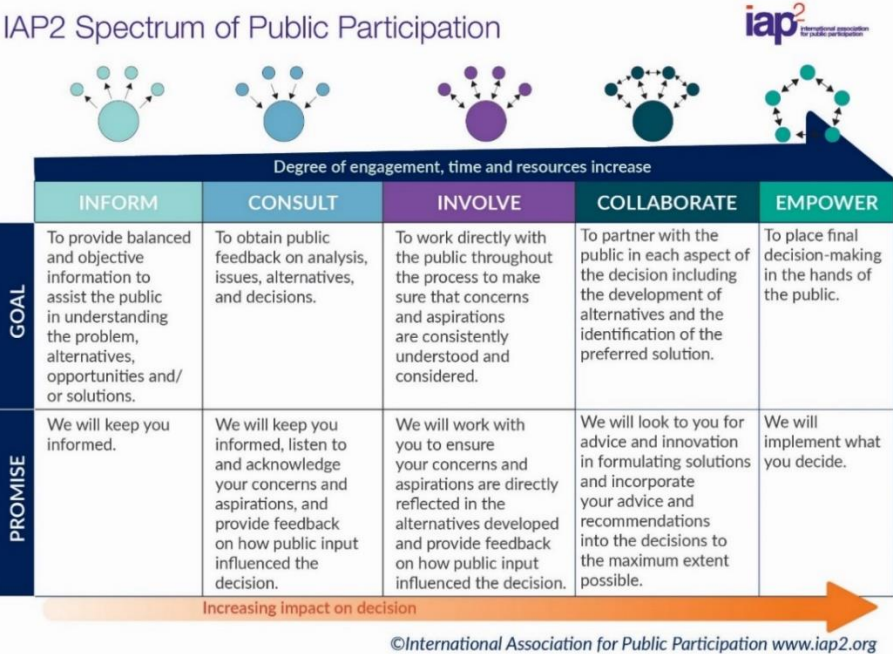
IAP2 Spectrum of Public Participation

iap$^2$ international association for public participation

Degree of engagement, time and resources increase

| | INFORM | CONSULT | INVOLVE | COLLABORATE | EMPOWER |
|---|---|---|---|---|---|
| GOAL | To provide balanced and objective information to assist the public in understanding the problem, alternatives, opportunities and/ or solutions. | To obtain public feedback on analysis, issues, alternatives, and decisions. | To work directly with the public throughout the process to make sure that concerns and aspirations are consistently understood and considered. | To partner with the public in each aspect of the decision including the development of alternatives and the identification of the preferred solution. | To place final decision-making in the hands of the public. |
| PROMISE | We will keep you informed. | We will keep you informed, listen to and acknowledge your concerns and aspirations, and provide feedback on how public input influenced the decision. | We will work with you to ensure your concerns and aspirations are directly reflected in the alternatives developed and provide feedback on how public input influenced the decision. | We will look to you for advice and innovation in formulating solutions and incorporate your advice and recommendations into the decisions to the maximum extent possible. | We will implement what you decide. |

Increasing impact on decision

©International Association for Public Participation www.iap2.org